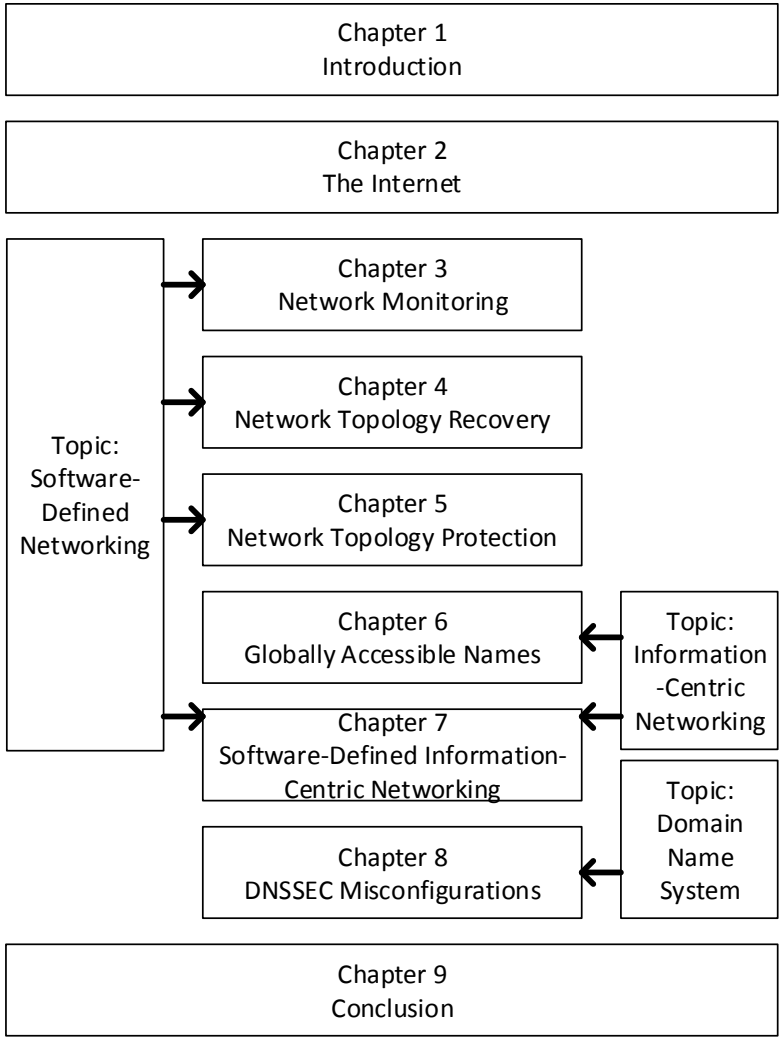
Chapter 1
Introduction

Chapter 2
The Internet

Topic: Software-Defined Networking

Chapter 3
Network Monitoring

Chapter 4
Network Topology Recovery

Chapter 5
Network Topology Protection

Chapter 6
Globally Accessible Names

Topic: Information-Centric Networking

Chapter 7
Software-Defined Information-Centric Networking

Topic: Domain Name System

Chapter 8
DNSSEC Misconfigurations

Chapter 9
Conclusion